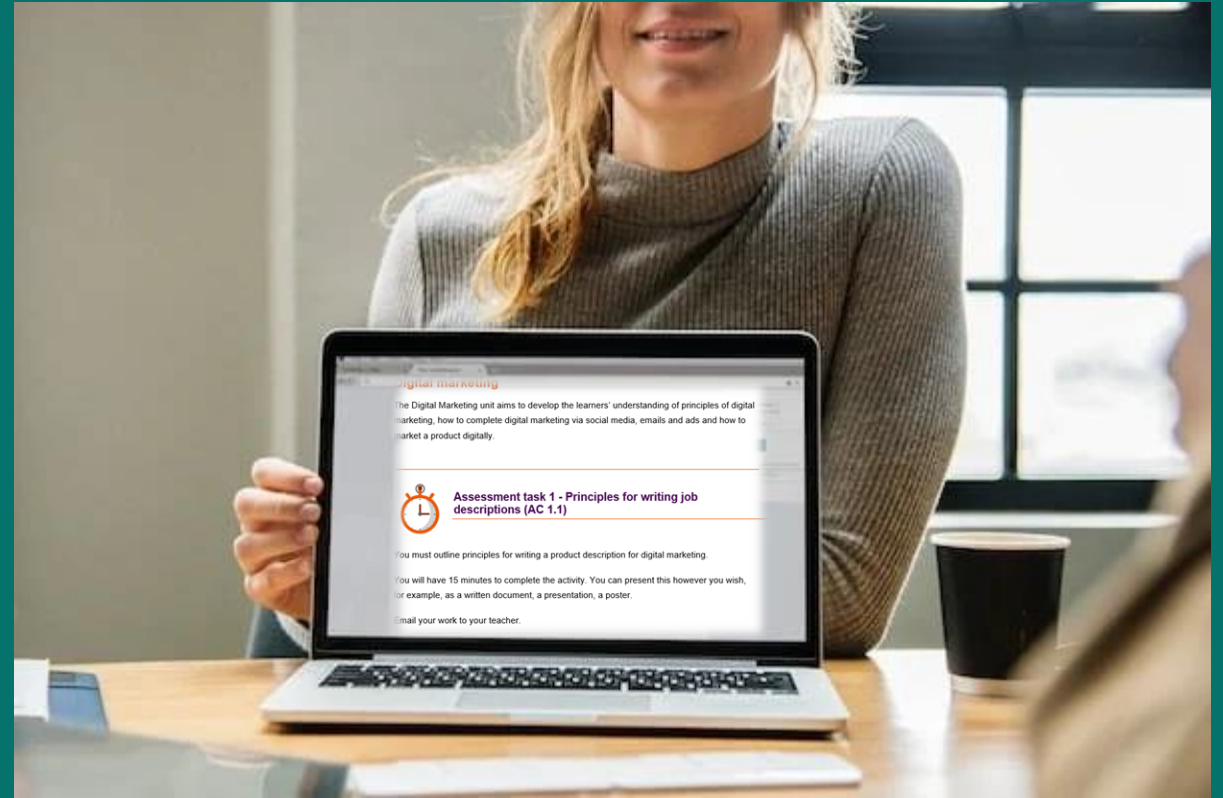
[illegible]igital marketing

The Digital Marketing unit aims to develop the learners' understanding of principles of digital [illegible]arketing, how to complete digital marketing via social media, emails and ads and how to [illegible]arket a product digitally.

Assessment task 1 - Principles for writing job descriptions (AC 1.1)

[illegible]ou must outline principles for writing a product description for digital marketing.

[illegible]ou will have 15 minutes to complete the activity. You can present this however you wish, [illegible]or example, as a written document, a presentation, a poster.

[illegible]mail your work to your teacher.